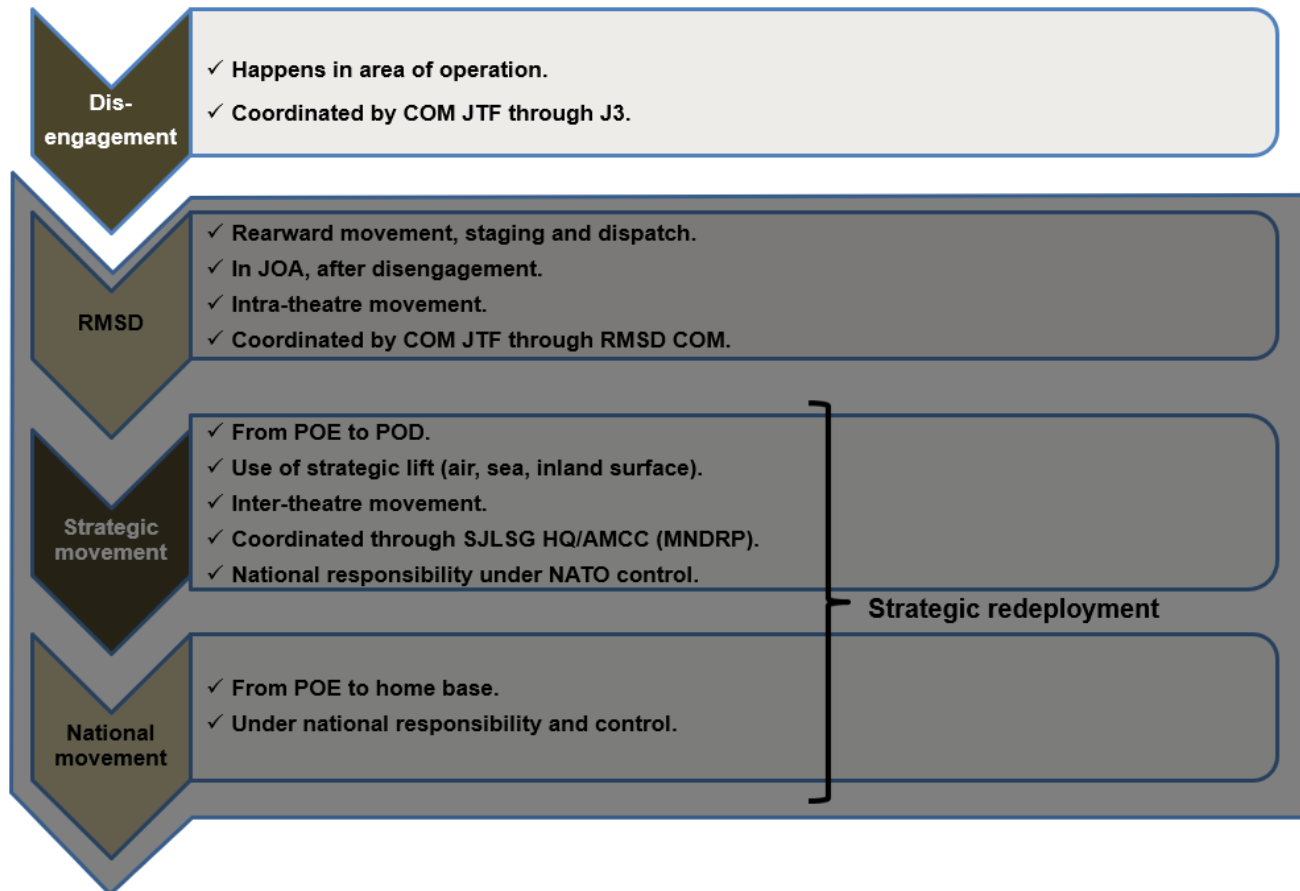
Disengagement

✓ Happens in area of operation.
✓ Coordinated by COM JTF through J3.

RMSD

✓ Rearward movement, staging and dispatch.
✓ In JOA, after disengagement.
✓ Intra-theatre movement.
✓ Coordinated by COM JTF through RMSD COM.

Strategic movement

✓ From POE to POD.
✓ Use of strategic lift (air, sea, inland surface).
✓ Inter-theatre movement.
✓ Coordinated through SJLSG HQ/AMCC (MNDRP).
✓ National responsibility under NATO control.

Strategic redeployment

National movement

✓ From POE to home base.
✓ Under national responsibility and control.